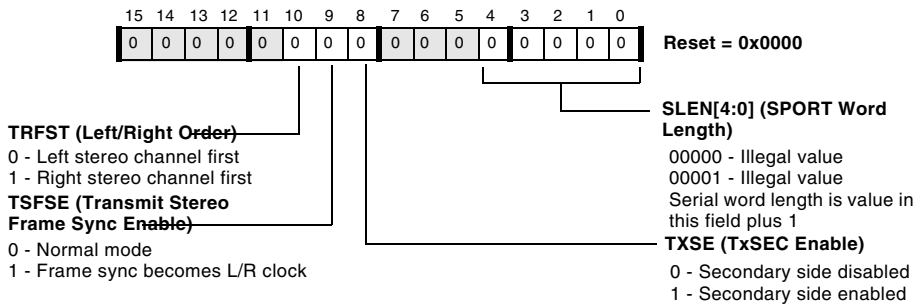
| 15 | 14 | 13 | 12 | 11 | 10 | 9 | 8 | 7 | 6 | 5 | 4 | 3 | 2 | 1 | 0 |
|---|---|---|---|---|---|---|---|---|---|---|---|---|---|---|---|
| 0 | 0 | 0 | 0 | 0 | 0 | 0 | 0 | 0 | 0 | 0 | 0 | 0 | 0 | 0 | 0 |

Reset = 0x0000

TRFST (Left/Right Order)
0 - Left stereo channel first
1 - Right stereo channel first

TSFSE (Transmit Stereo Frame Sync Enable)
0 - Normal mode
1 - Frame sync becomes L/R clock

SLEN[4:0] (SPORT Word Length)
00000 - Illegal value
00001 - Illegal value
Serial word length is value in this field plus 1

TXSE (TxSEC Enable)
0 - Secondary side disabled
1 - Secondary side enabled